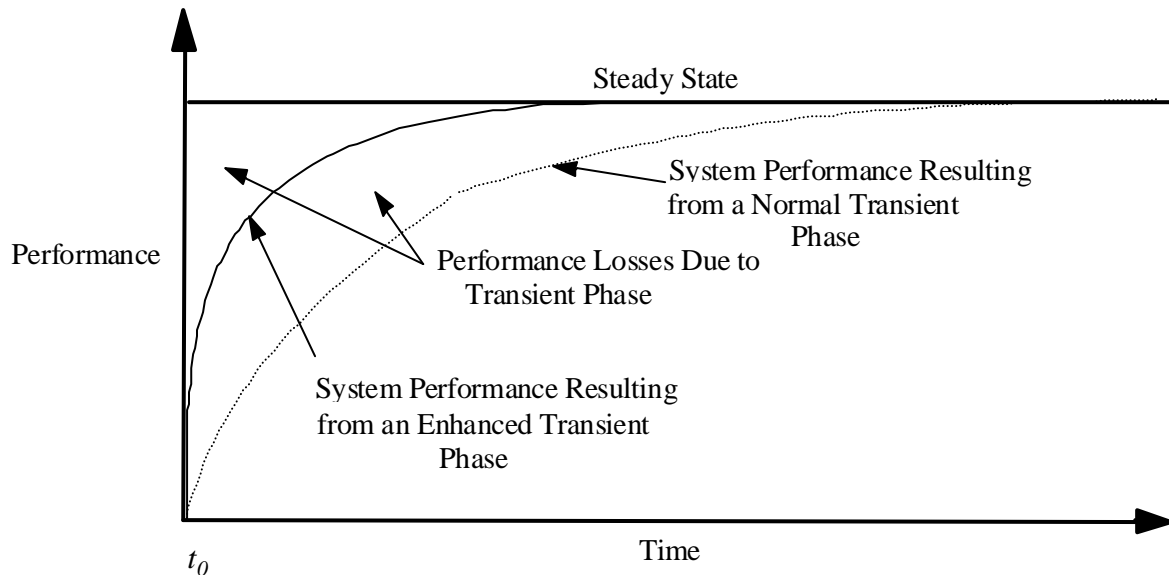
Steady State

System Performance Resulting from a Normal Transient Phase

Performance

Performance Losses Due to Transient Phase

System Performance Resulting from an Enhanced Transient Phase

$t_0$

Time